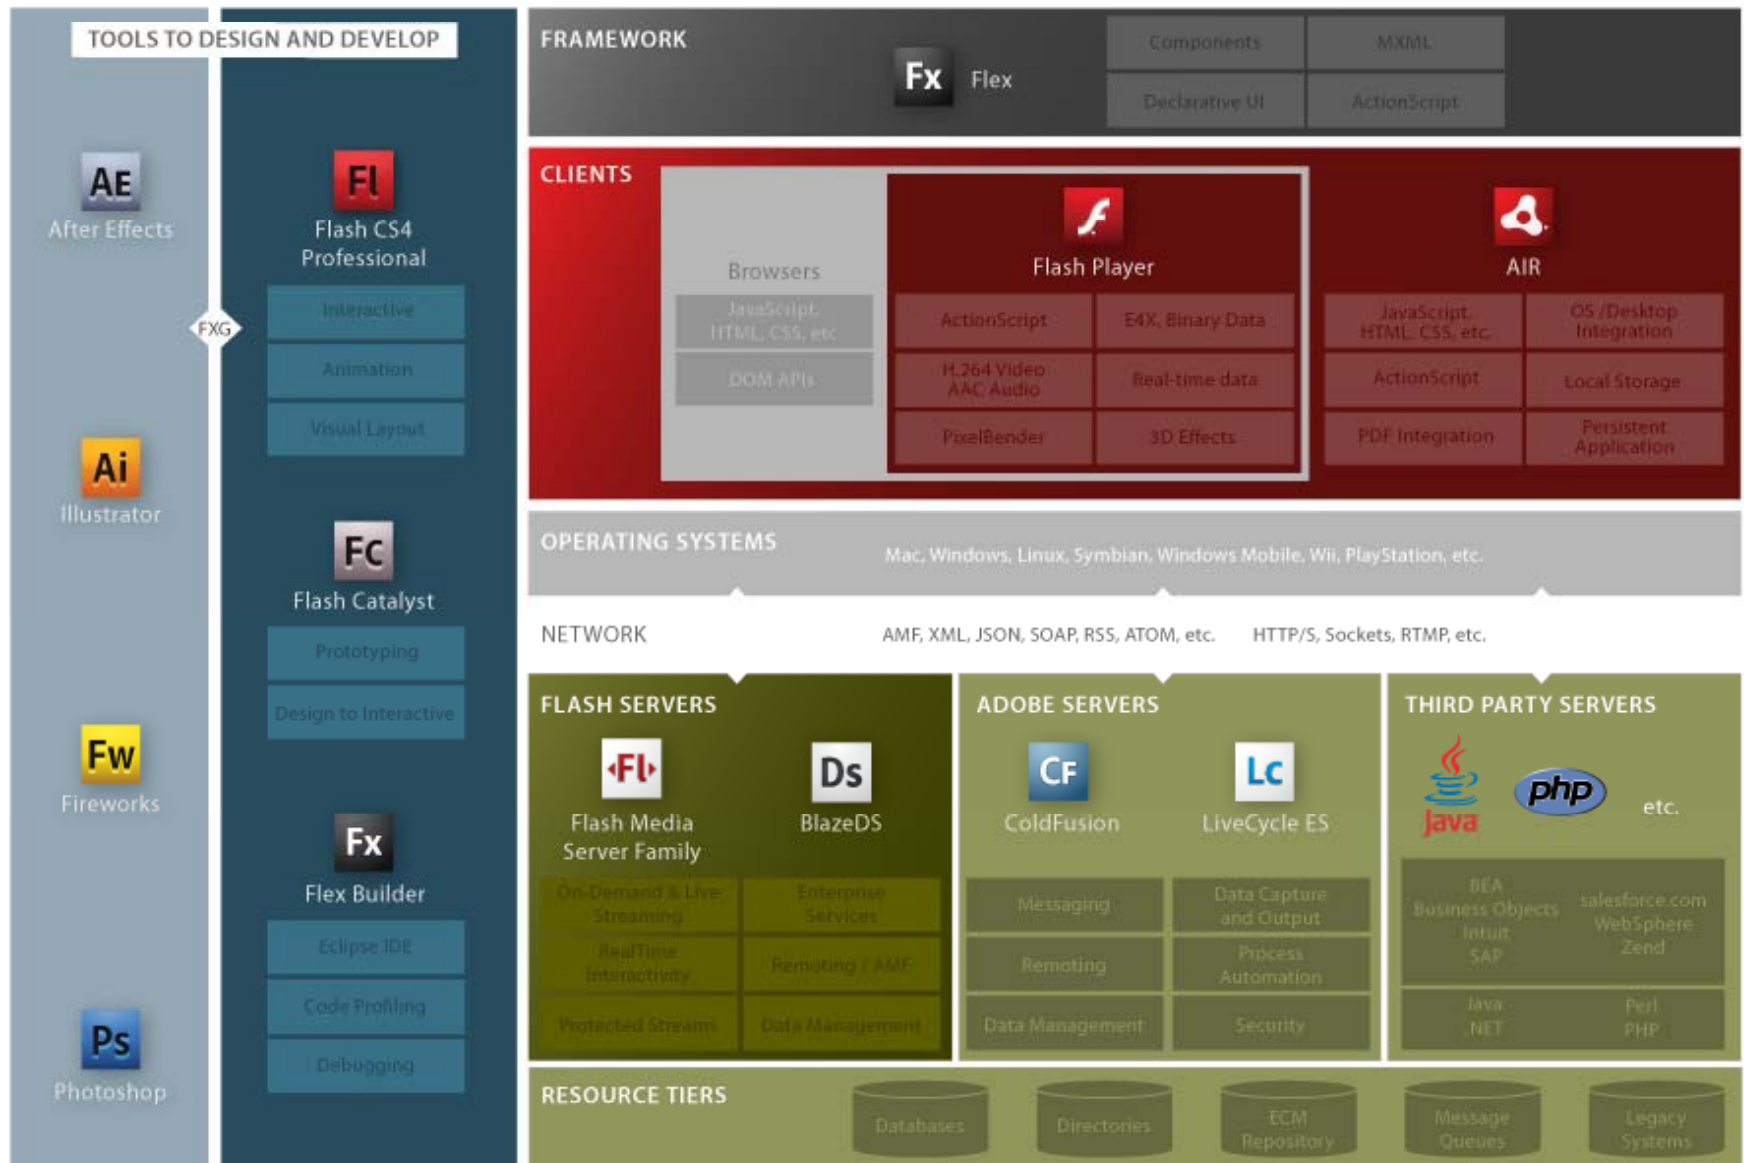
TOOLS TO DESIGN AND DEVELOP

AE
After Effects

Ai
Illustrator

Fw
Fireworks

Ps
Photoshop

FXG

Fl
Flash CS4 Professional

Interactive

Animation

Visual Layout

Fc
Flash Catalyst

Prototyping

Design to Interactive

Fx
Flex Builder

Eclipse IDE

Code Profiling

Debugging

FRAMEWORK

Fx Flex

Components | MXML
Declarative UI | ActionScript

CLIENTS

Browsers

JavaScript, HTML, CSS, etc

DOM APIs

Flash Player

ActionScript | E4X, Binary Data
H.264 Video AAC Audio | Real-time data
PixelBender | 3D Effects

AIR

JavaScript, HTML, CSS, etc | OS /Desktop Integration
ActionScript | Local Storage
PDF Integration | Persistent Application

OPERATING SYSTEMS

Mac, Windows, Linux, Symbian, Windows Mobile, Wii, PlayStation, etc.

NETWORK

AMF, XML, JSON, SOAP, RSS, ATOM, etc.

HTTP/S, Sockets, RTMP, etc.

FLASH SERVERS

Fl
Flash Media Server Family

Ds
BlazeDS

On-Demand & Live Streaming | Enterprise Services
RealTime Interactivity | Remoting / AMF
Protected Streams | Data Management

ADOBE SERVERS

CF
ColdFusion

Lc
LiveCycle ES

Messaging | Data Capture and Output
Remoting | Process Automation
Data Management | Security

THIRD PARTY SERVERS

Java

php

etc.

BEA
Business Objects
Intuit
SAP

salesforce.com
WebSphere
Zend

Java
.NET

Perl
PHP

RESOURCE TIERS

Databases

Directories

ECM Repository

Message Queues

Legacy Systems